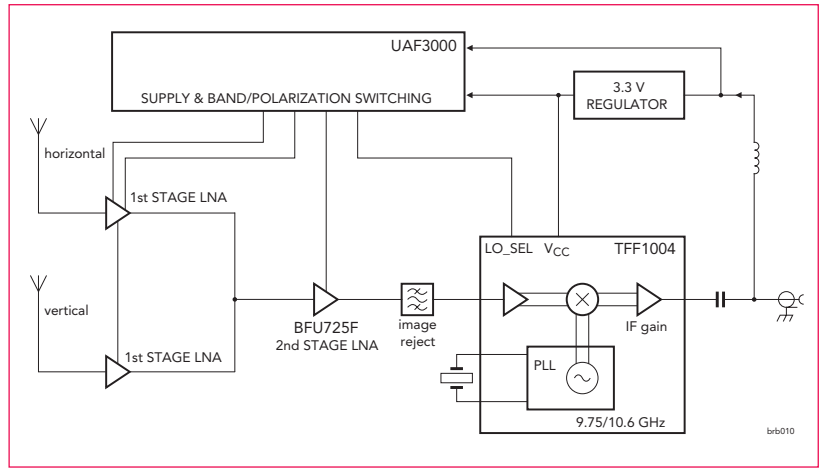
UAF3000

SUPPLY & BAND/POLARIZATION SWITCHING

3.3 V REGULATOR

horizontal

1st STAGE LNA

vertical

1st STAGE LNA

BFU725F
2nd STAGE LNA

image reject

LO_SEL $V_{CC}$

TFF1004

IF gain

PLL

9.75/10.6 GHz

brb010